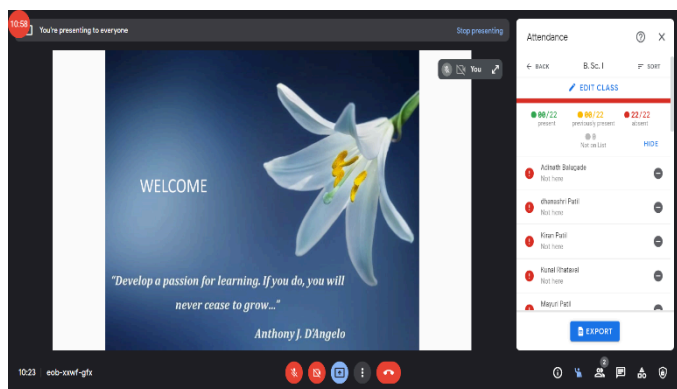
10:58

You're presenting to everyone

Stop presenting

You

WELCOME

"Develop a passion for learning. If you do, you will never cease to grow..."

Anthony J. D'Angelo

Attendance

← BACK

B. Sc. I

SORT

EDIT CLASS

00/22 present

00/22 previously present

22/22 absent

0 Not on list

HIDE

Adinath Belugade
Not here

dhanashri Patil
Not here

Kiran Patil
Not here

Kunal Khataval
Not here

Mayuri Patil

EXPORT

10:23 | eob-xxwf-gfx

2